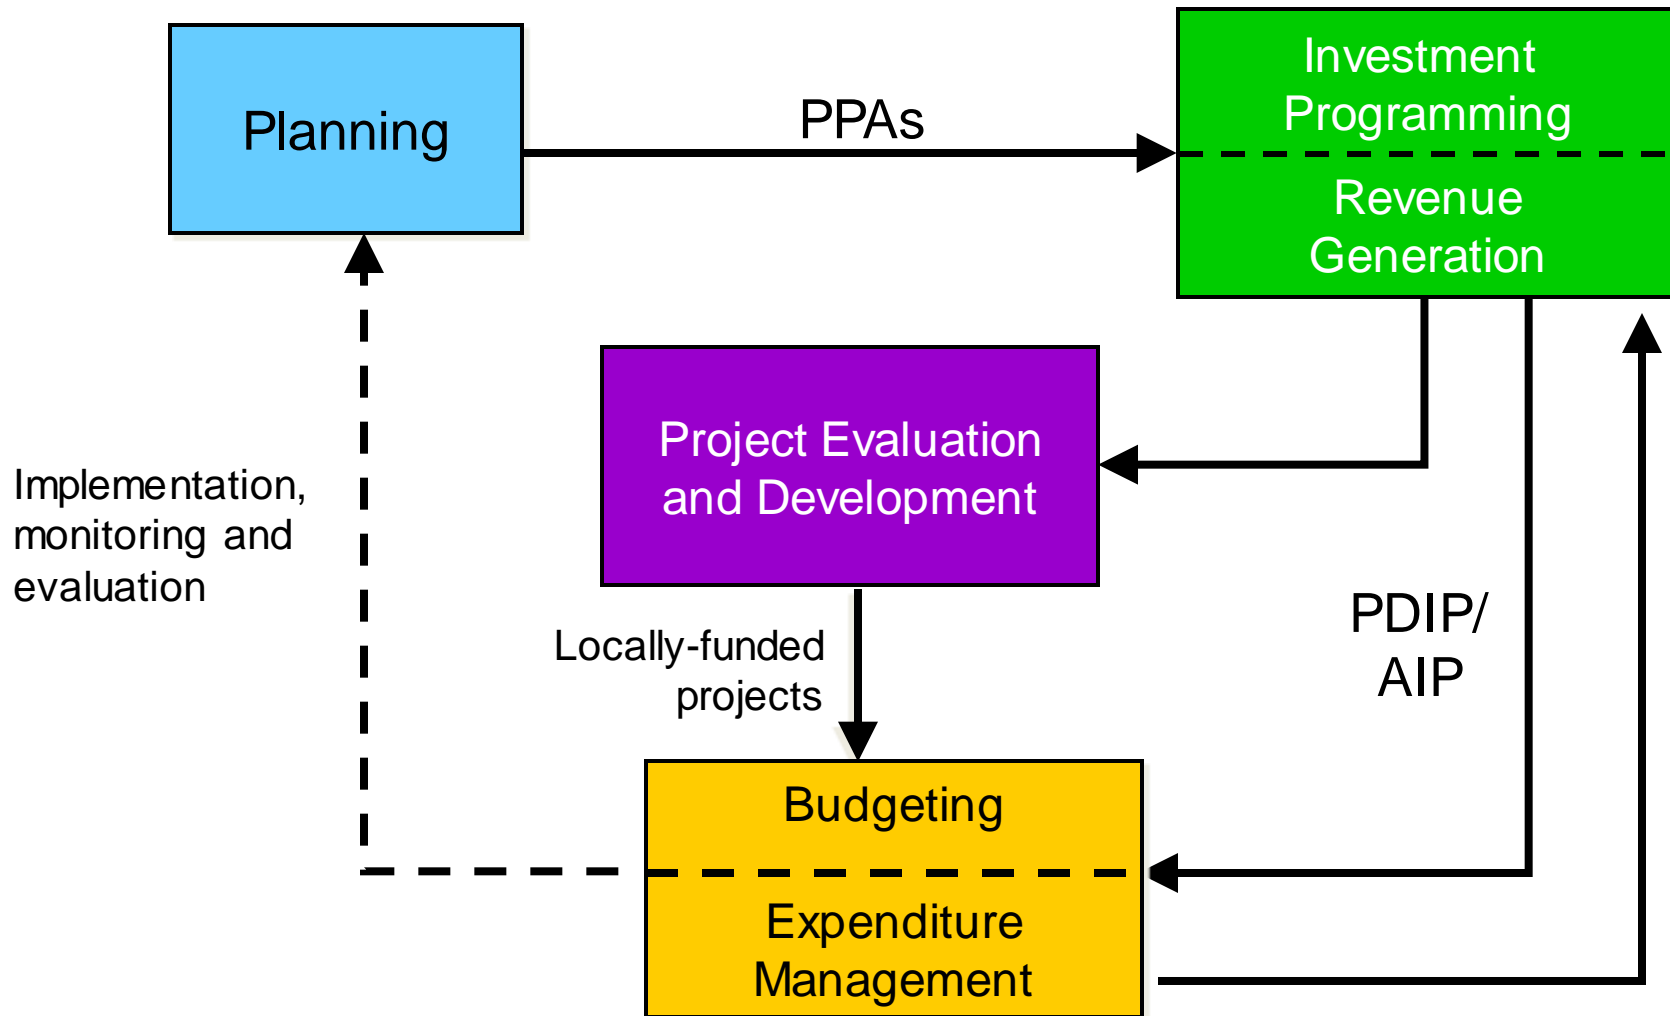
Planning

PPAs

Investment Programming

Revenue Generation

Project Evaluation and Development

Implementation, monitoring and evaluation

Locally-funded projects

PDIP/ AIP

Budgeting

Expenditure Management